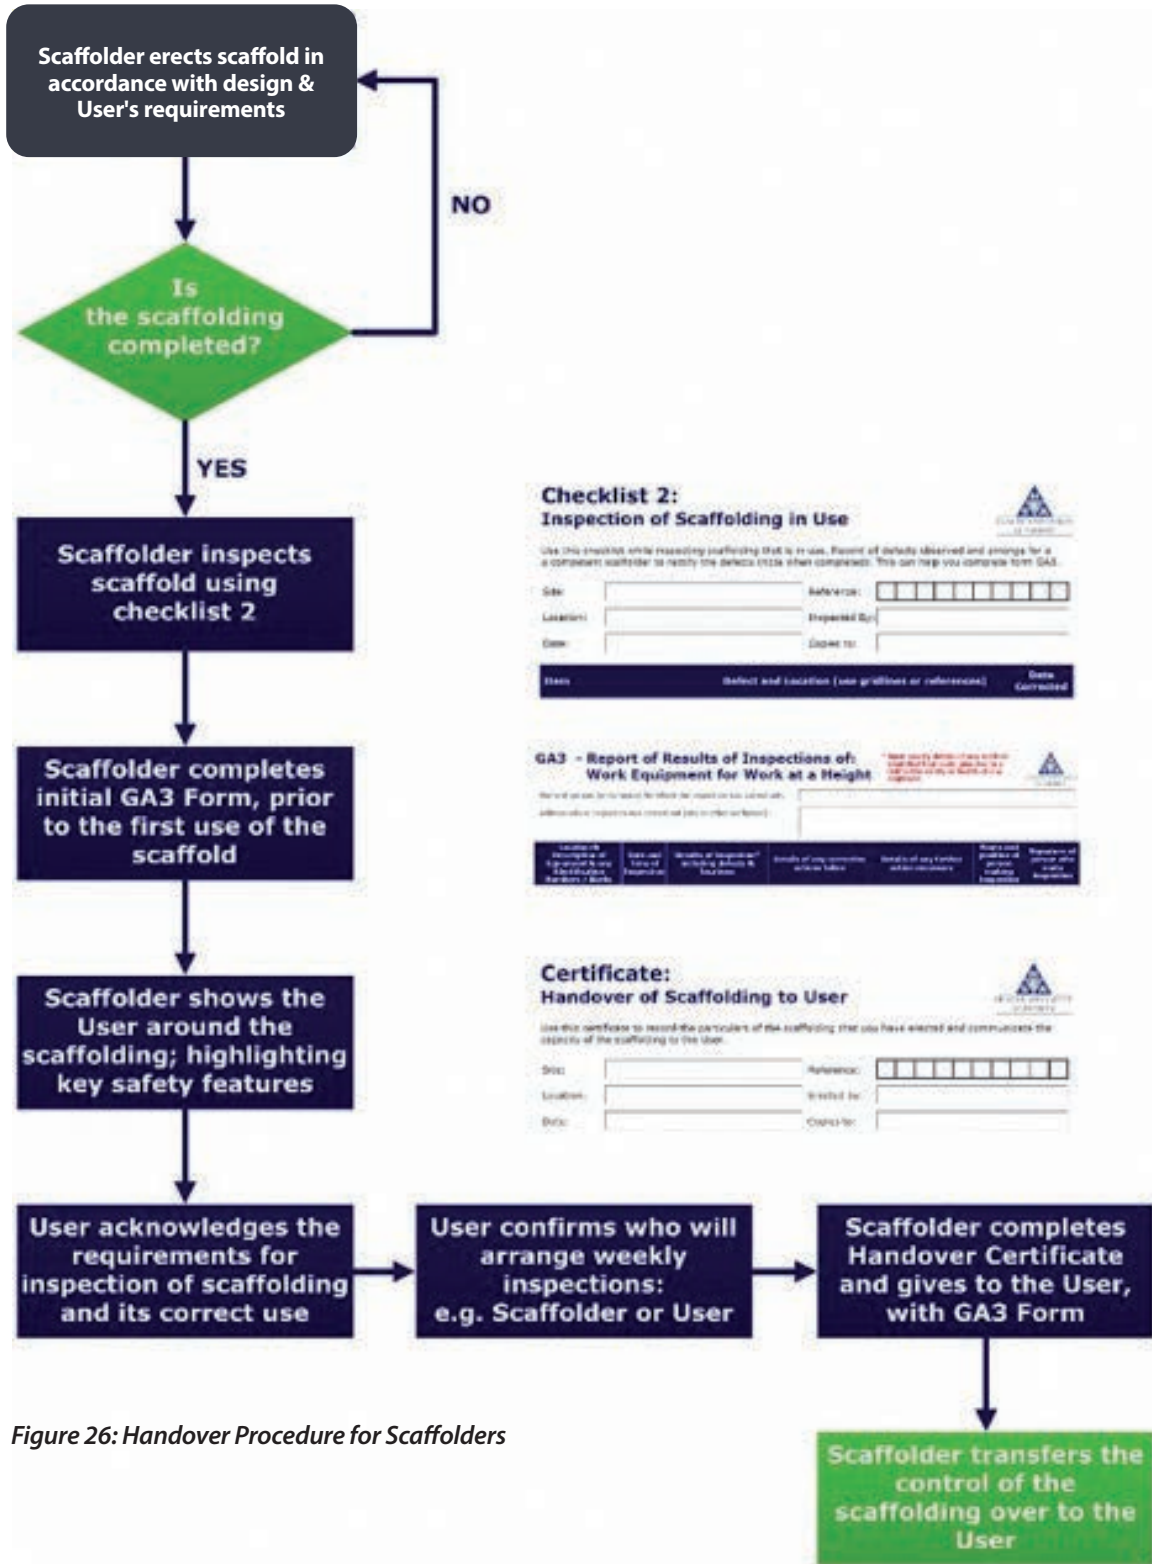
Scaffolder erects scaffold in accordance with design & User's requirements

NO

Is the scaffolding completed?

YES

Scaffolder inspects scaffold using checklist 2

Checklist 2:
Inspection of Scaffolding in Use

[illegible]

| Site: | | Reference: | |
|---|---|---|---|
| Location: | | Inspected By: | |
| Date: | | Copies to: | |

| Item | Defect and Location (use gridlines or references) | Date Corrected |
|---|---|---|

Scaffolder completes initial GA3 Form, prior to the first use of the scaffold

GA3 - Report of Results of Inspections of: Work Equipment for Work at a Height

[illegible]

Scaffolder shows the User around the scaffolding; highlighting key safety features

Certificate:
Handover of Scaffolding to User

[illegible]

| Site: | | Reference: | |
|---|---|---|---|
| Location: | | Erected by: | |
| Date: | | Copies to: | |

User acknowledges the requirements for inspection of scaffolding and its correct use

User confirms who will arrange weekly inspections: e.g. Scaffolder or User

Scaffolder completes Handover Certificate and gives to the User, with GA3 Form

Figure 26: Handover Procedure for Scaffolders

Scaffolder transfers the control of the scaffolding over to the User